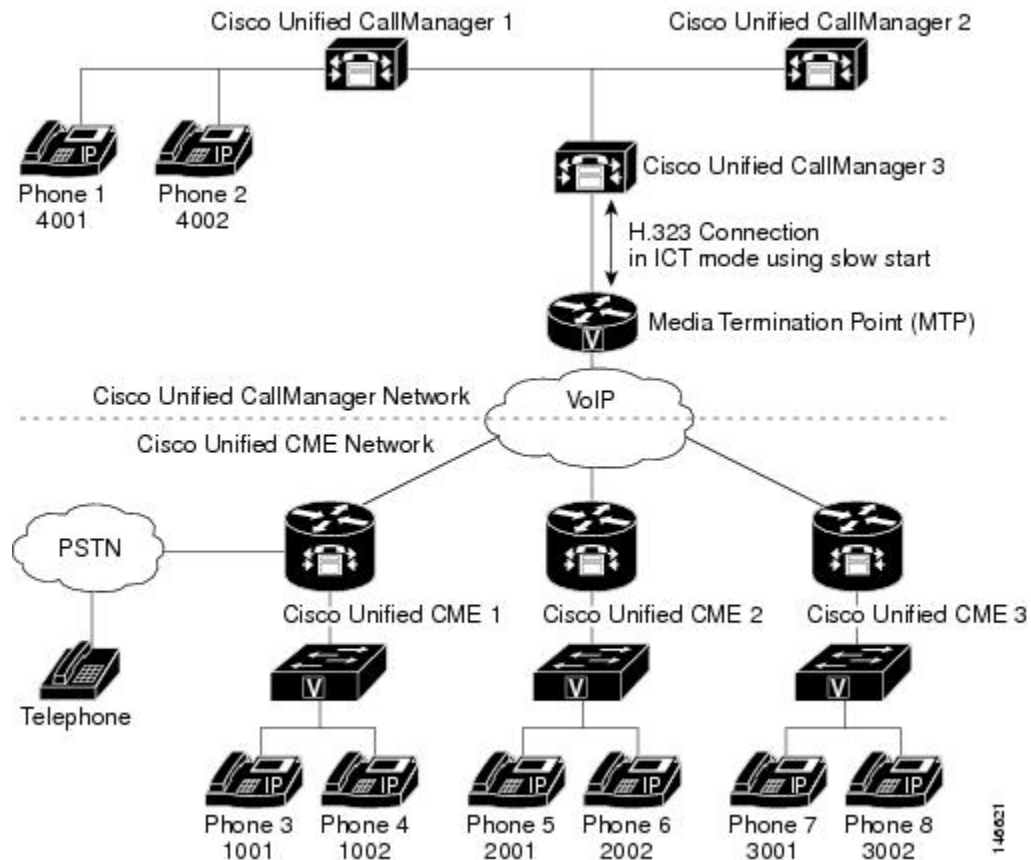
Cisco Unified CallManager 1

Cisco Unified CallManager 2

IP

IP

Phone 1
4001

Phone 2
4002

Cisco Unified CallManager 3

H.323 Connection
in ICT mode using slow start

V

Media Termination Point (MTP)

Cisco Unified CallManager Network

VoIP

Cisco Unified CME Network

PSTN

Telephone

Cisco Unified CME 1

Cisco Unified CME 2

Cisco Unified CME 3

V

V

V

IP

IP

IP

IP

IP

IP

Phone 3
1001

Phone 4
1002

Phone 5
2001

Phone 6
2002

Phone 7
3001

Phone 8
3002

146621